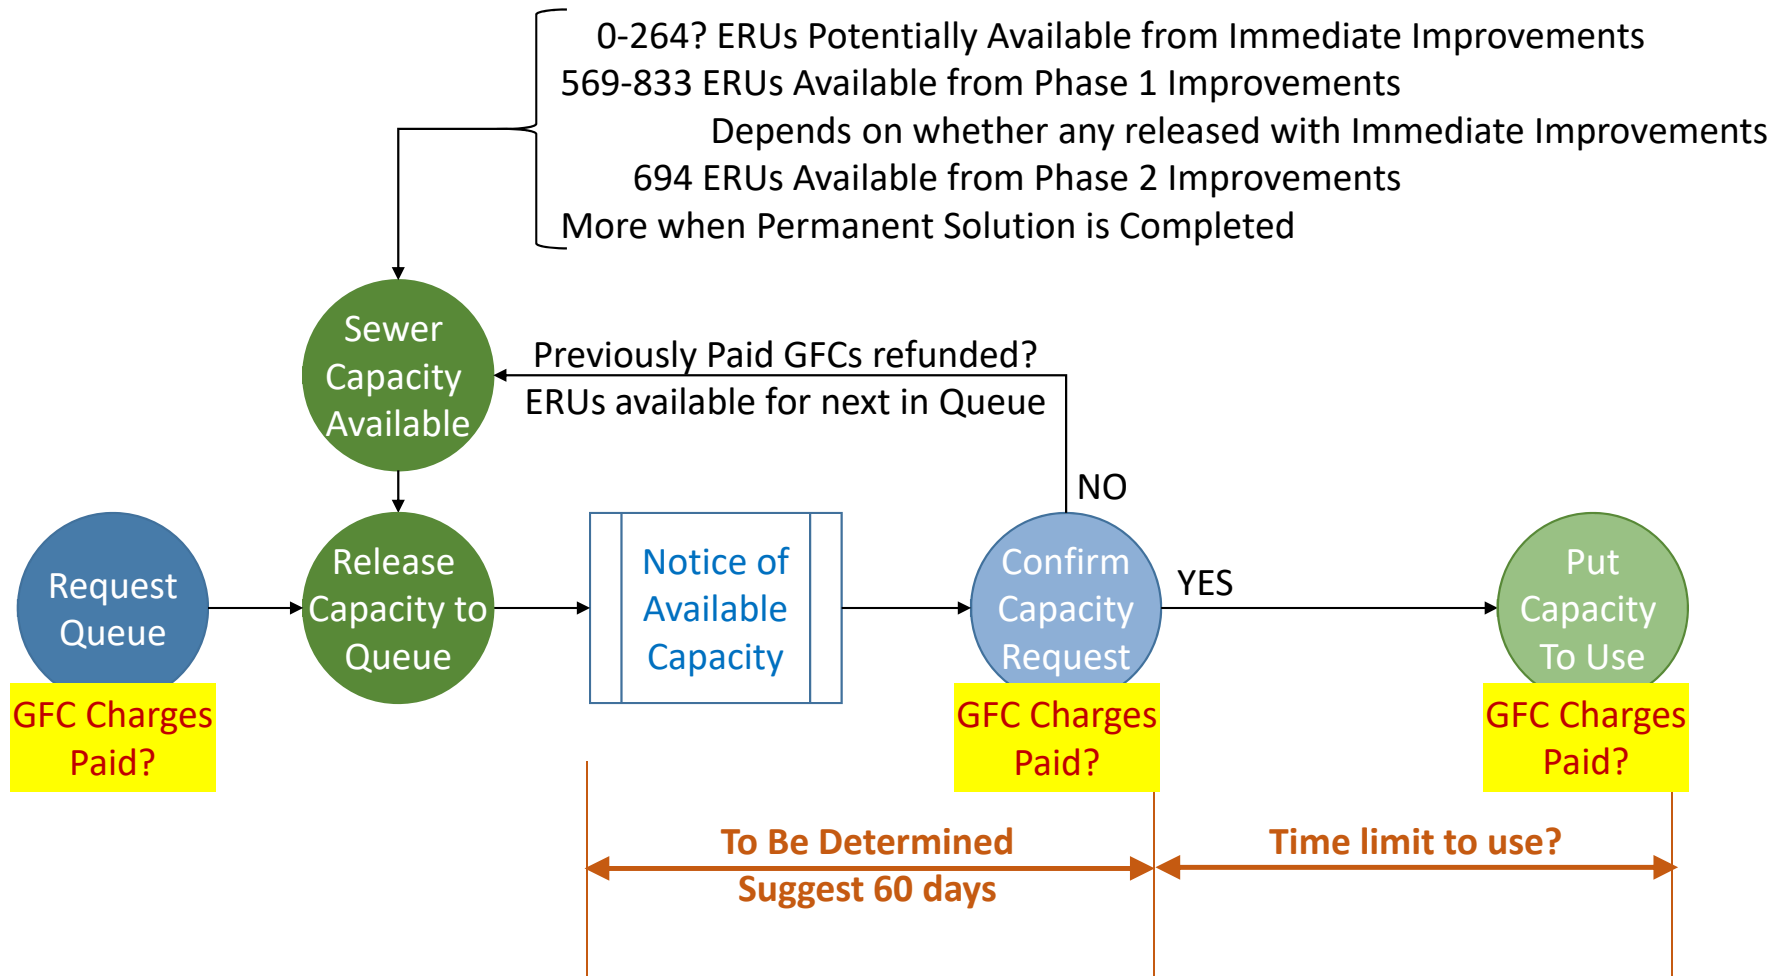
0-264? ERUs Potentially Available from Immediate Improvements
569-833 ERUs Available from Phase 1 Improvements
Depends on whether any released with Immediate Improvements
694 ERUs Available from Phase 2 Improvements
More when Permanent Solution is Completed

Sewer Capacity Available

Previously Paid GFCs refunded?
ERUs available for next in Queue

NO

Request Queue

GFC Charges Paid?

Release Capacity to Queue

Notice of Available Capacity

Confirm Capacity Request

GFC Charges Paid?

YES

Put Capacity To Use

GFC Charges Paid?

To Be Determined
Suggest 60 days

Time limit to use?